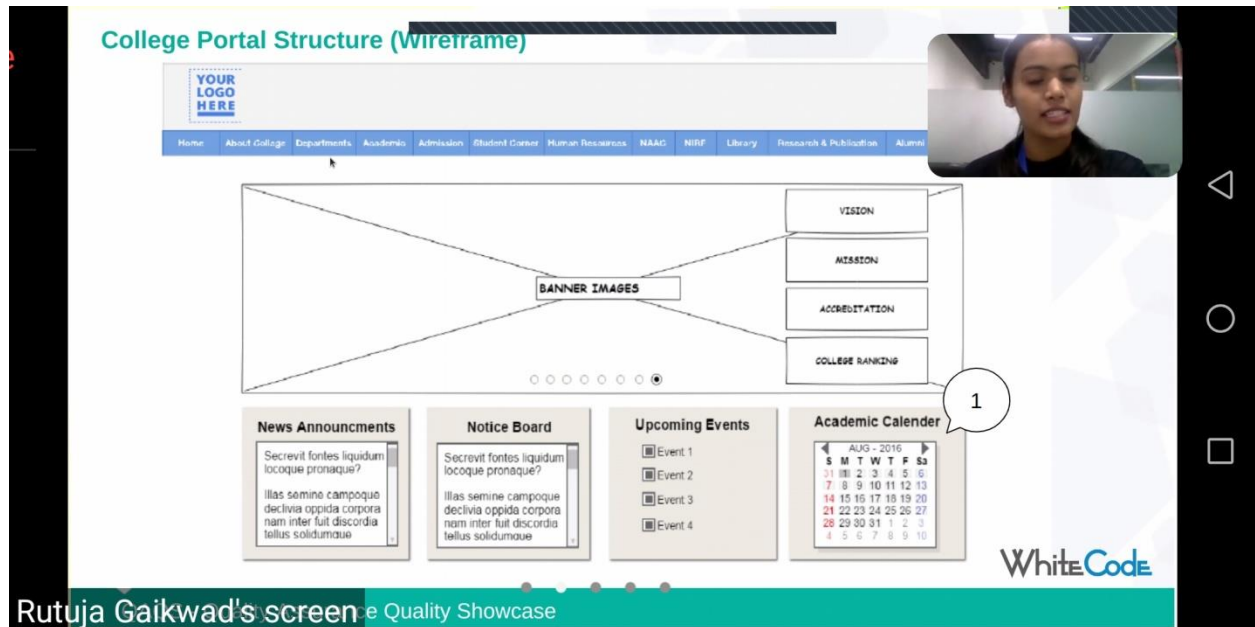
College Portal Structure (Wireframe)

YOUR LOGO HERE

Home | About College | Departments | Academics | Admission | Student Corner | Human Resources | NAAC | NIRF | Library | Research & Publication | Alumni

VISION

MISSION

ACCREDITATION

COLLEGE RANKING

BANNER IMAGES

1

News Announcments

Secrevit fontes liquidum locoque pronaque?

Illas semine campoque declivia oppida corpora nam inter fuit discordia tellus solidumque

Notice Board

Secrevit fontes liquidum locoque pronaque?

Illas semine campoque declivia oppida corpora nam inter fuit discordia tellus solidumque

Upcoming Events

Event 1
Event 2
Event 3
Event 4

Academic Calender

AUG - 2016

| S | M | T | W | T | F | Sa |
|---|---|---|---|---|---|---|
| 31 | 1 | 2 | 3 | 4 | 5 | 6 |
| 7 | 8 | 9 | 10 | 11 | 12 | 13 |
| 14 | 15 | 16 | 17 | 18 | 19 | 20 |
| 21 | 22 | 23 | 24 | 25 | 26 | 27 |
| 28 | 29 | 30 | 31 | 1 | 2 | 3 |
| 4 | 5 | 6 | 7 | 8 | 9 | 10 |

WhiteCode

Rutuja Gaikwad's screen

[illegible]ce Quality Showcase